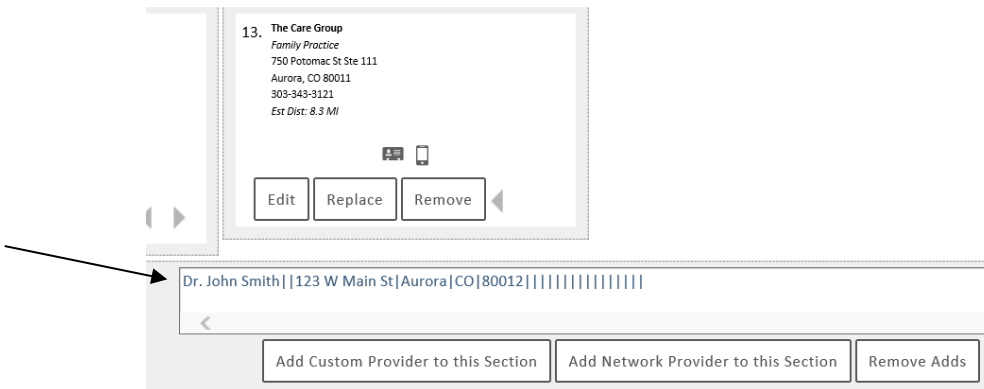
13. The Care Group
Family Practice
750 Potomac St Ste 111
Aurora, CO 80011
303-343-3121
Est Dist: 8.3 MI

Edit Replace Remove

Dr. John Smith||123 W Main St|Aurora|CO|80012|||||||||||||||

Add Custom Provider to this Section Add Network Provider to this Section Remove Adds